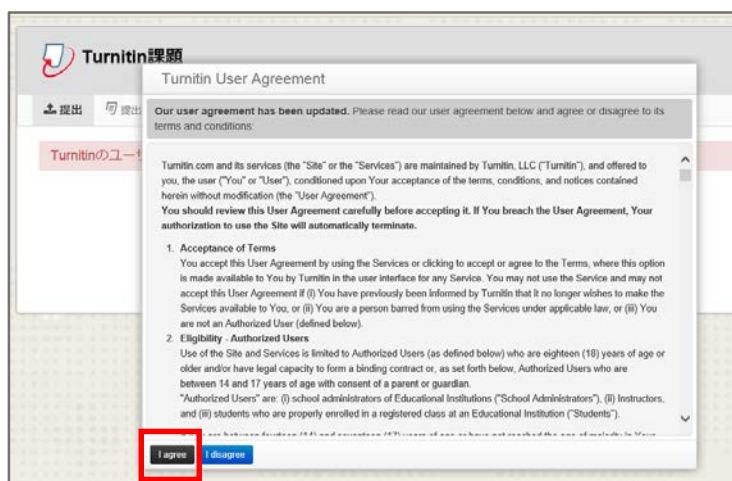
Turnitin課題

提出 提出

Turnitinのユー

Turnitin User Agreement

**Our user agreement has been updated.** Please read our user agreement below and agree or disagree to its terms and conditions:

Turnitin.com and its services (the "Site" or the "Services") are maintained by Turnitin, LLC ("Turnitin"), and offered to you, the user ("You" or "User"), conditioned upon Your acceptance of the terms, conditions, and notices contained herein without modification (the "User Agreement").

**You should review this User Agreement carefully before accepting it. If You breach the User Agreement, Your authorization to use the Site will automatically terminate.**

1. **Acceptance of Terms**
You accept this User Agreement by using the Services or clicking to accept or agree to the Terms, where this option is made available to You by Turnitin in the user interface for any Service. You may not use the Service and may not accept this User Agreement if (i) You have previously been informed by Turnitin that it no longer wishes to make the Services available to You, or (ii) You are a person barred from using the Services under applicable law, or (iii) You are not an Authorized User (defined below).

2. **Eligibility - Authorized Users**
Use of the Site and Services is limited to Authorized Users (as defined below) who are eighteen (18) years of age or older and/or have legal capacity to form a binding contract or, as set forth below, Authorized Users who are between 14 and 17 years of age with consent of a parent or guardian.
"Authorized Users" are: (i) school administrators of Educational Institutions ("School Administrators"), (ii) Instructors, and (iii) students who are properly enrolled in a registered class at an Educational Institution ("Students").

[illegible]

I agree I disagree